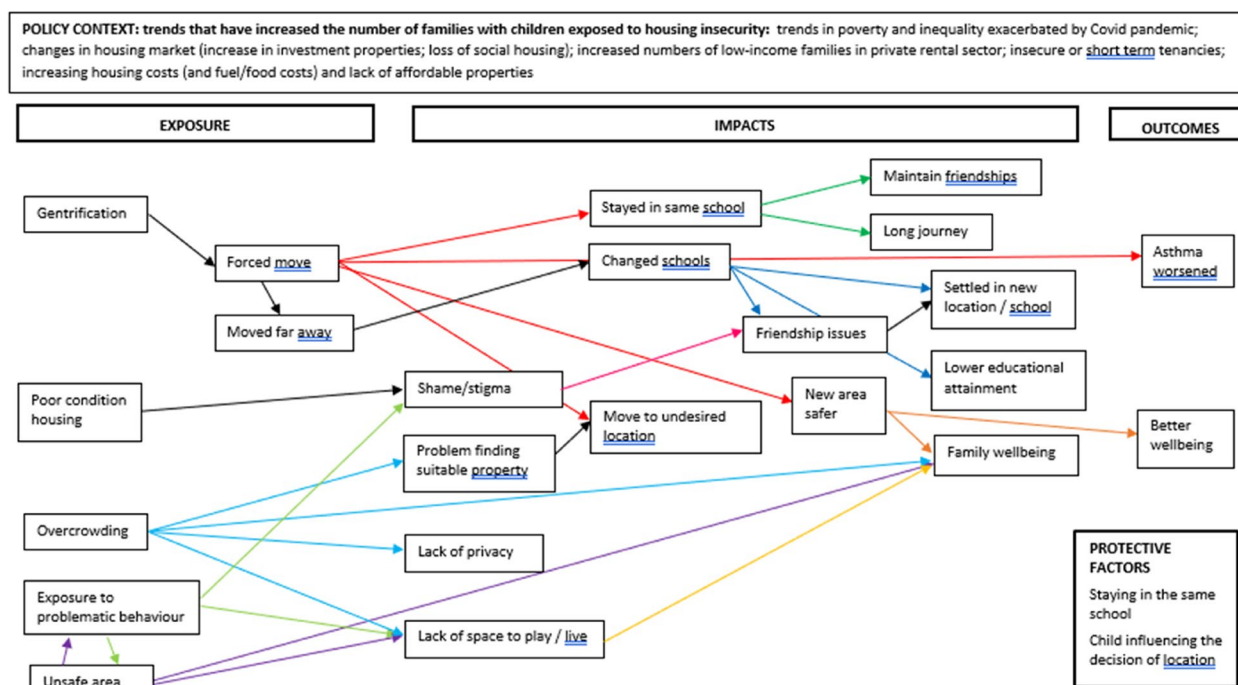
**POLICY CONTEXT: trends that have increased the number of families with children exposed to housing insecurity:** trends in poverty and inequality exacerbated by Covid pandemic; changes in housing market (increase in investment properties; loss of social housing); increased numbers of low-income families in private rental sector; insecure or short term tenancies; increasing housing costs (and fuel/food costs) and lack of affordable properties

EXPOSURE

IMPACTS

OUTCOMES

Gentrification

Forced move

Moved far away

Stayed in same school

Maintain friendships

Long journey

Changed schools

Asthma worsened

Settled in new location / school

Friendship issues

Lower educational attainment

Poor condition housing

Shame/stigma

Move to undesired location

New area safer

Better wellbeing

Problem finding suitable property

Family wellbeing

Overcrowding

Lack of privacy

Exposure to problematic behaviour

Lack of space to play / live

Unsafe area

PROTECTIVE FACTORS

Staying in the same school

Child influencing the decision of location